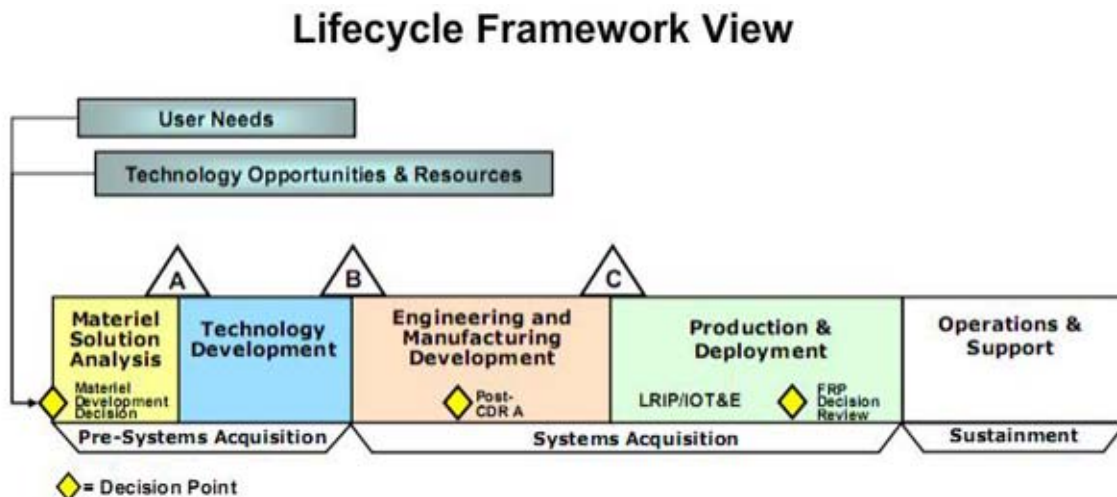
Lifecycle Framework View

User Needs

Technology Opportunities & Resources

A

B

C

Materiel Solution Analysis

Materiel Development Decision

Technology Development

Engineering and Manufacturing Development

Post-CDR A

Production & Deployment

LRIP/IOT&E

FRP Decision Review

Operations & Support

Pre-Systems Acquisition

Systems Acquisition

Sustainment

= Decision Point